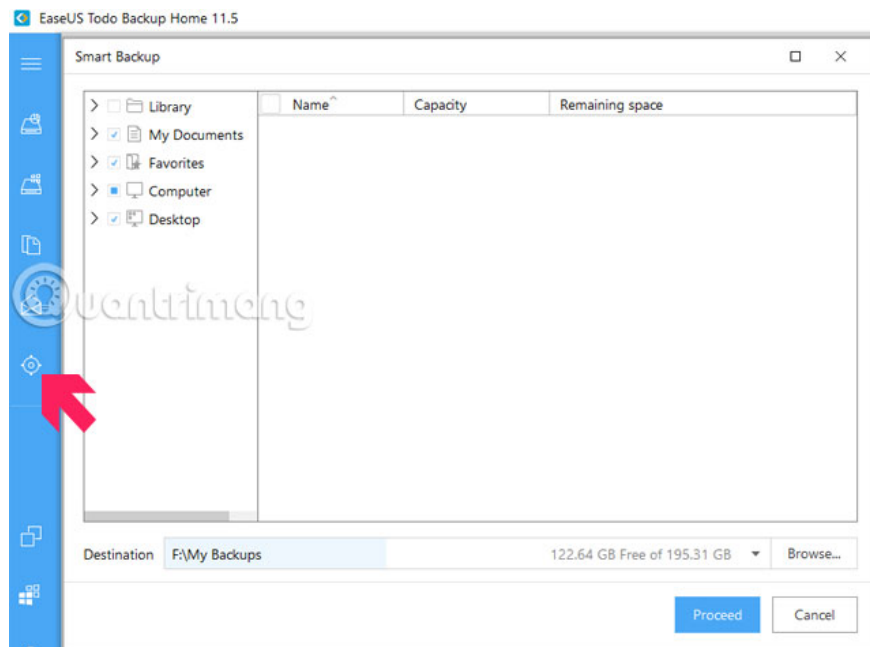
EaseUS Todo Backup Home 11.5

Smart Backup

Library
My Documents
Favorites
Computer
Desktop

| Name | Capacity | Remaining space |
|---|---|---|

Destination F:\My Backups 122.64 GB Free of 195.31 GB Browse...

Proceed Cancel

quantrimang